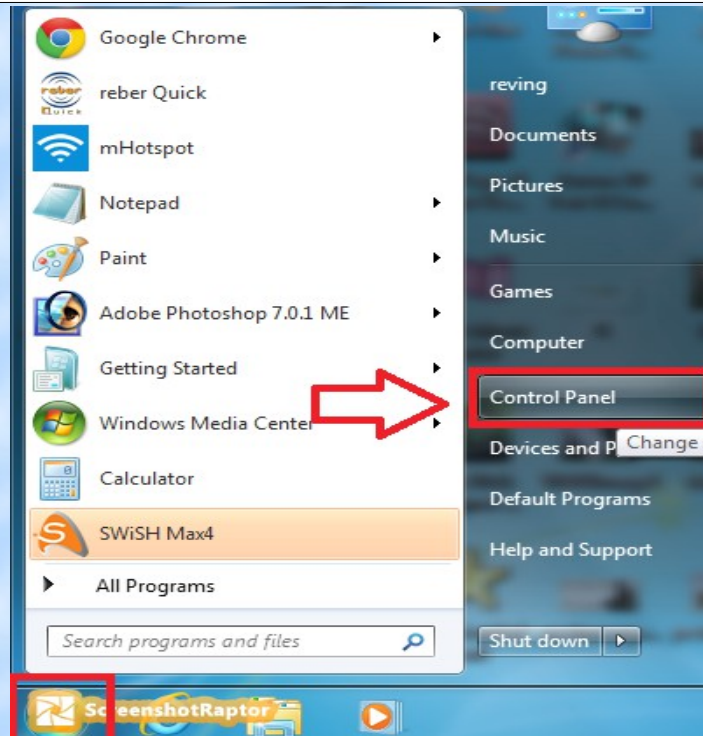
Google Chrome
reber Quick
mHotspot
Notepad
Paint
Adobe Photoshop 7.0.1 ME
Getting Started
Windows Media Center
Calculator
SWiSH Max4
All Programs
Search programs and files

reving
Documents
Pictures
Music
Games
Computer
Control Panel
Devices and P
Change
Default Programs
Help and Support
Shut down

ScreenshotRaptor